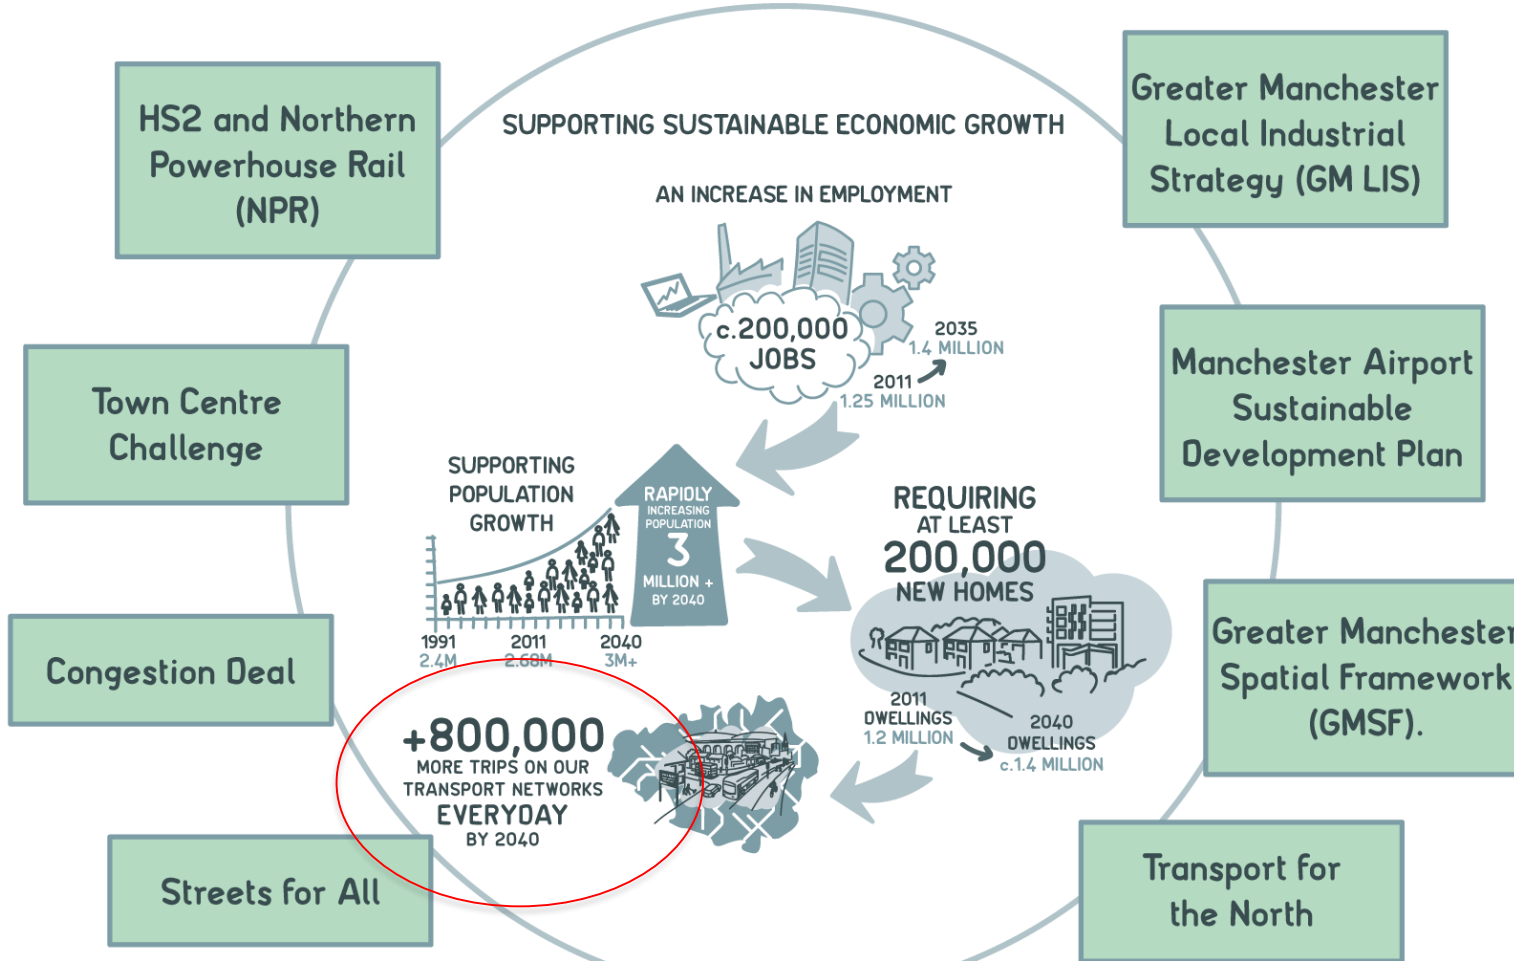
HS2 and Northern Powerhouse Rail (NPR)

SUPPORTING SUSTAINABLE ECONOMIC GROWTH

Greater Manchester Local Industrial Strategy (GM LIS)

AN INCREASE IN EMPLOYMENT

c.200,000 JOBS

2035
1.4 MILLION

2011
1.25 MILLION

Town Centre Challenge

Manchester Airport Sustainable Development Plan

SUPPORTING POPULATION GROWTH

RAPIDLY INCREASING POPULATION
3 MILLION +
BY 2040

REQUIRING AT LEAST
200,000
NEW HOMES

1991
2.4M

2011
2.68M

2040
3M+

Congestion Deal

Greater Manchester Spatial Framework (GMSF).

+800,000
MORE TRIPS ON OUR TRANSPORT NETWORKS
EVERYDAY
BY 2040

2011
DWELLINGS
1.2 MILLION

2040
DWELLINGS
c.1.4 MILLION

Streets for All

Transport for the North